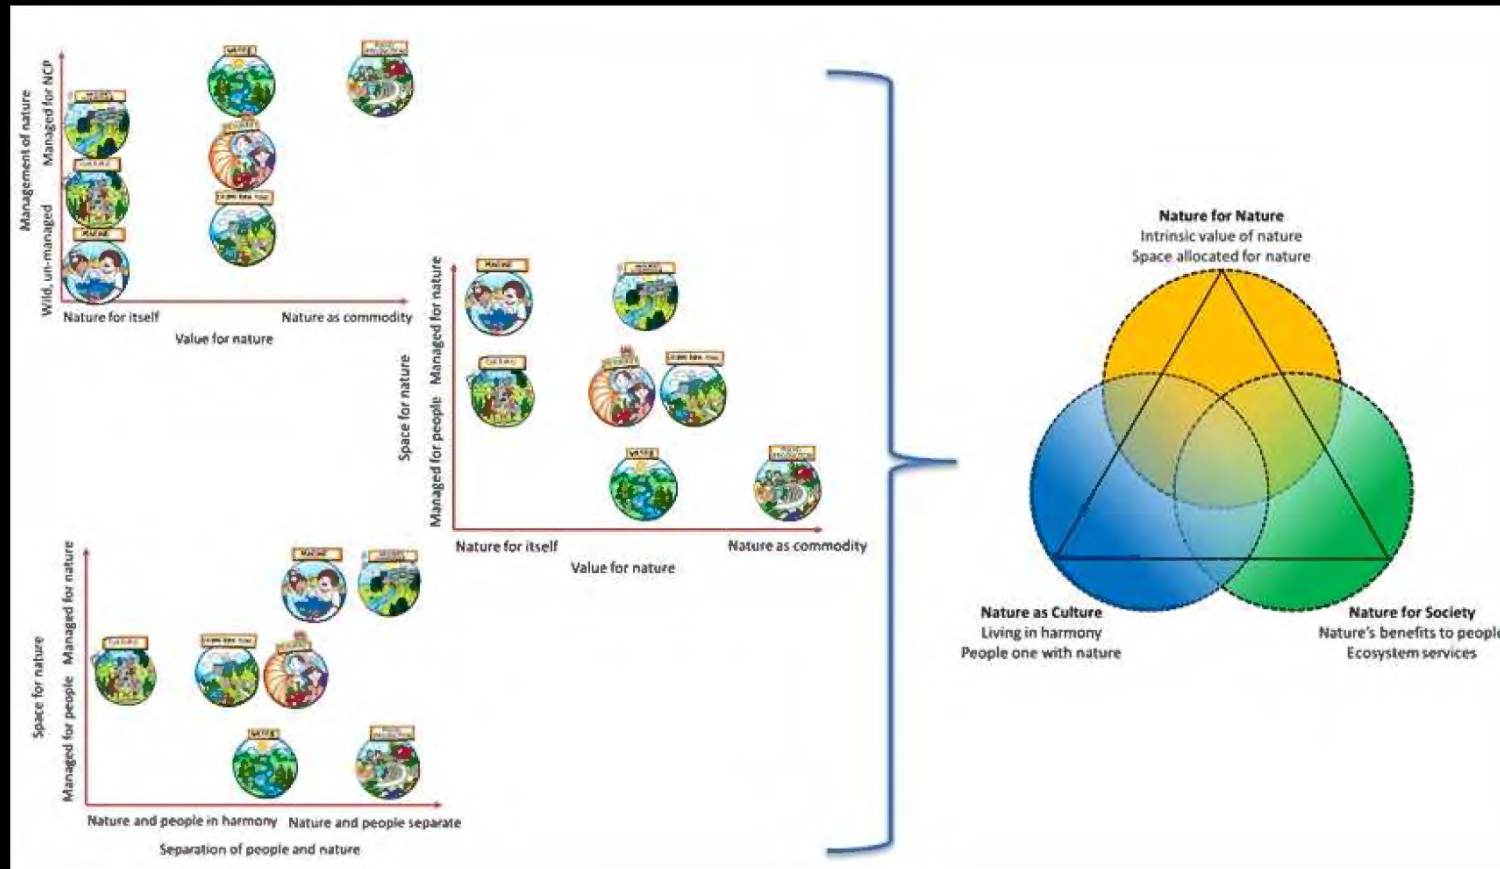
Management of nature
Wild, un-managed
Managed for NCP
Nature for itself
Nature as commodity
Value for nature

Space for nature
Managed for people
Managed for nature
Nature for itself
Nature as commodity
Value for nature

Space for nature
Managed for people
Managed for nature
Nature and people in harmony
Nature and people separate
Separation of people and nature

Nature for Nature
Intrinsic value of nature
Space allocated for nature

Nature as Culture
Living in harmony
People one with nature

Nature for Society
Nature's benefits to people
Ecosystem services